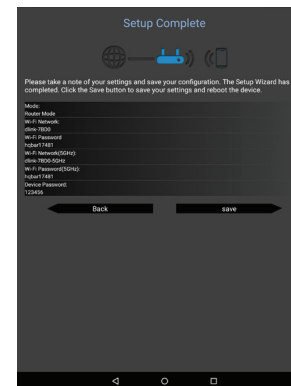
Setup Complete

Please take a note of your settings and save your configuration. The Setup Wizard has completed. Click the Save button to save your settings and reboot the device.

Mode:
Router Mode
Wi-Fi Network:
dlink-7BD0
Wi-Fi Password
hqbar17481
Wi-Fi Network(5GHz):
dlink-7BD0-5GHz
Wi-Fi Password(5GHz):
hqbar17481
Device Password:
123456

Back

save